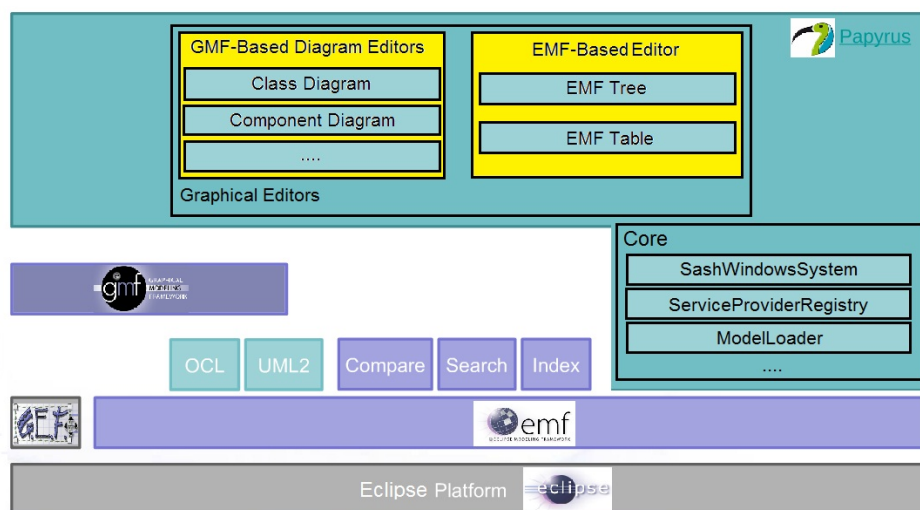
GMF-Based Diagram Editors

Class Diagram

Component Diagram

....

EMF-Based Editor

EMF Tree

EMF Table

Papyrus

Graphical Editors

Core

SashWindowsSystem

ServiceProviderRegistry

ModelLoader

....

gmf

OCL

UML2

Compare

Search

Index

GEF

emf

Eclipse Platform

eclipse